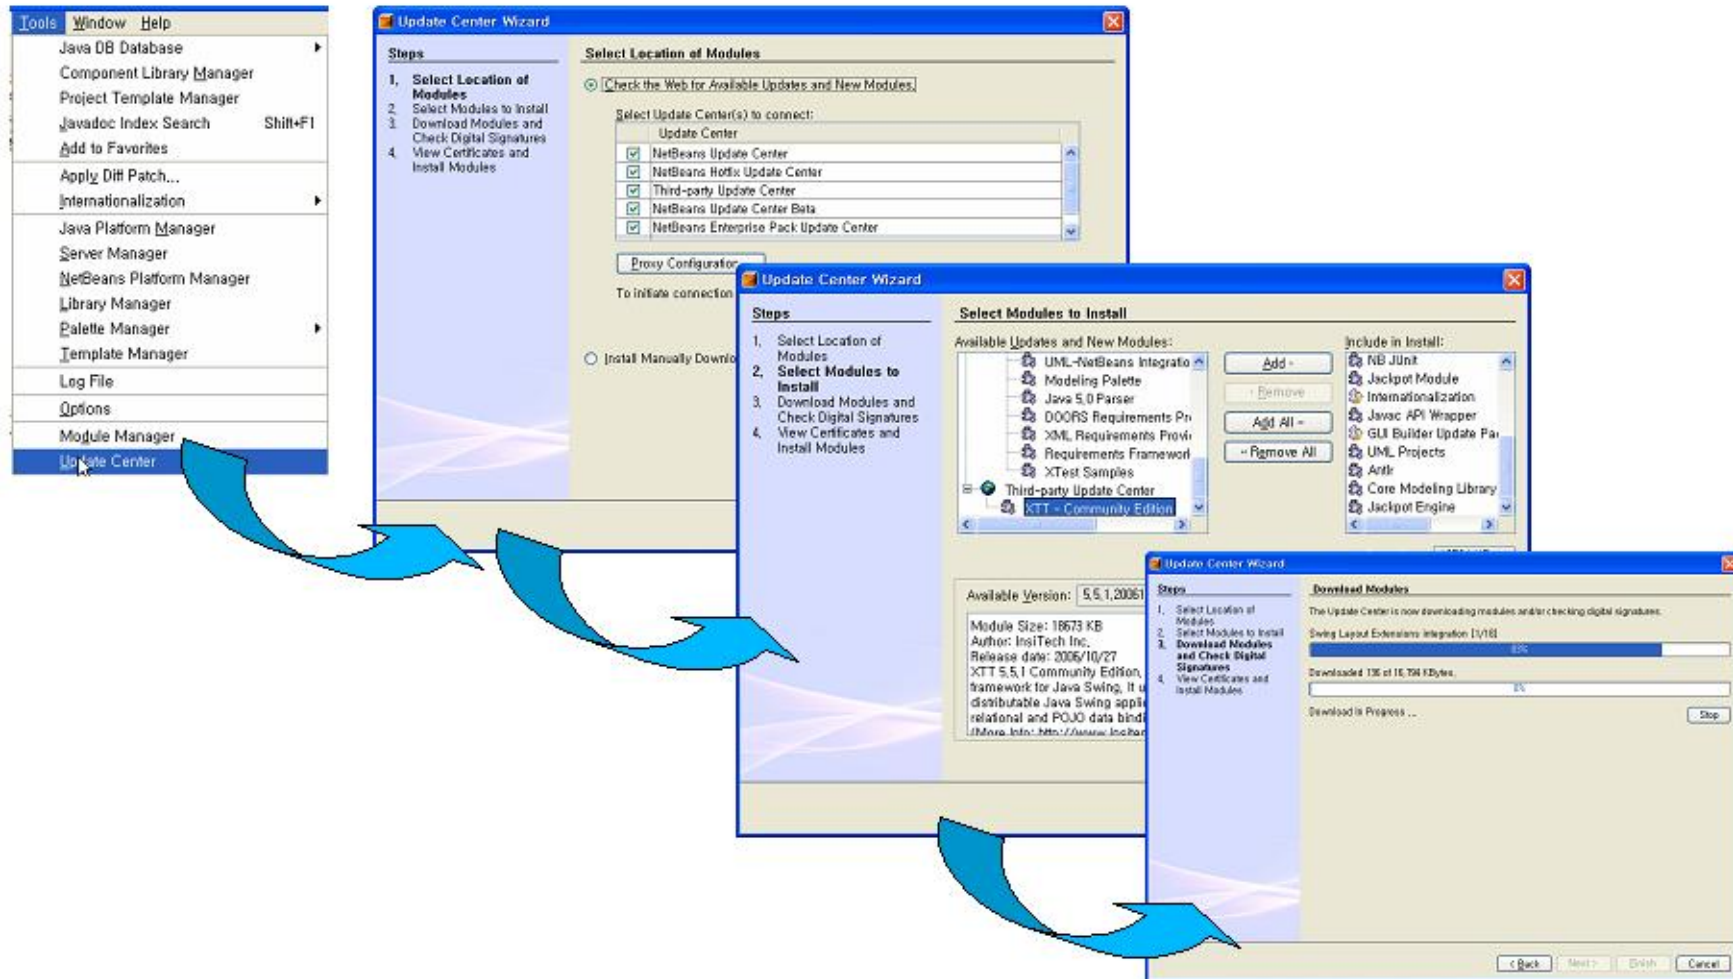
Tools Window Help

Java DB Database
Component Library Manager
Project Template Manager
Javadoc Index Search Shift+F1
Add to Favorites
Apply Diff Patch...
Internationalization
Java Platform Manager
Server Manager
NetBeans Platform Manager
Library Manager
Palette Manager
Template Manager
Log File
Options
Module Manager
Update Center

Update Center Wizard

Steps

1. Select Location of Modules
2. Select Modules to Install
3. Download Modules and Check Digital Signatures
4. View Certificates and Install Modules

Select Location of Modules

Check the Web for Available Updates and New Modules

Select Update Center(s) to connect:

| | Update Center |
|---|---|
| ☑ | NetBeans Update Center |
| ☑ | NetBeans Hotfix Update Center |
| ☑ | Third-party Update Center |
| ☑ | NetBeans Update Center Beta |
| ☑ | NetBeans Enterprise Pack Update Center |

Proxy Configuration

To initiate connection

Install Manually Downlo

Update Center Wizard

Steps

1. Select Location of Modules
2. Select Modules to Install
3. Download Modules and Check Digital Signatures
4. View Certificates and Install Modules

Select Modules to Install

Available Updates and New Modules:

UML-NetBeans Integratio
Modeling Palette
Java 5.0 Parser
DOORS Requirements Pr
XML Requirements Provi
Requirements Framewor
XTest Samples
Third-party Update Center
XTT - Community Edition

Add >
< Remove
Add All >
< Remove All

Include in Install:

NB JUnit
Jackpot Module
Internationalization
Javac API Wrapper
GUI Builder Update Pa
UML Projects
Antlr
Core Modeling Library
Jackpot Engine

Available Version: 5.5.1.20061

Module Size: 18673 KB
Author: InsiTech Inc.
Release date: 2006/10/27
XTT 5.5.1 Community Edition,
framework for Java Swing, It u
distributable Java Swing appli
relational and POJO data bindi
(More Info: http://www.insite

Update Center Wizard

Steps

1. Select Location of Modules
2. Select Modules to Install
3. Download Modules and Check Digital Signatures
4. View Certificates and Install Modules

Download Modules

The Update Center is now downloading modules and/or checking digital signatures.

Swing Layout Extensions integration [1/18]

Downloaded 136 of 16,794 KBytes.

Download in Progress ...

Stop

< Back Next > Finish Cancel